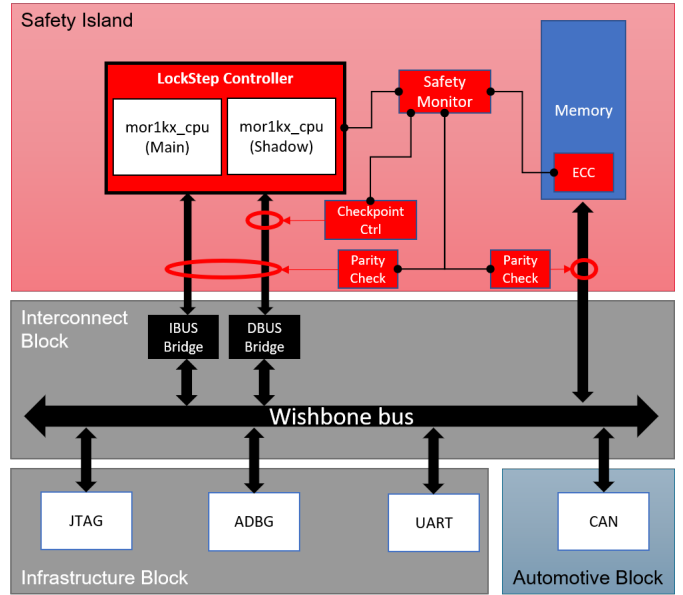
Safety Island

LockStep Controller

mor1kx_cpu (Main)

mor1kx_cpu (Shadow)

Safety Monitor

Memory

ECC

Checkpoint Ctrl

Parity Check

Parity Check

Interconnect Block

IBUS Bridge

DBUS Bridge

Wishbone bus

JTAG

ADBG

UART

CAN

Infrastructure Block

Automotive Block